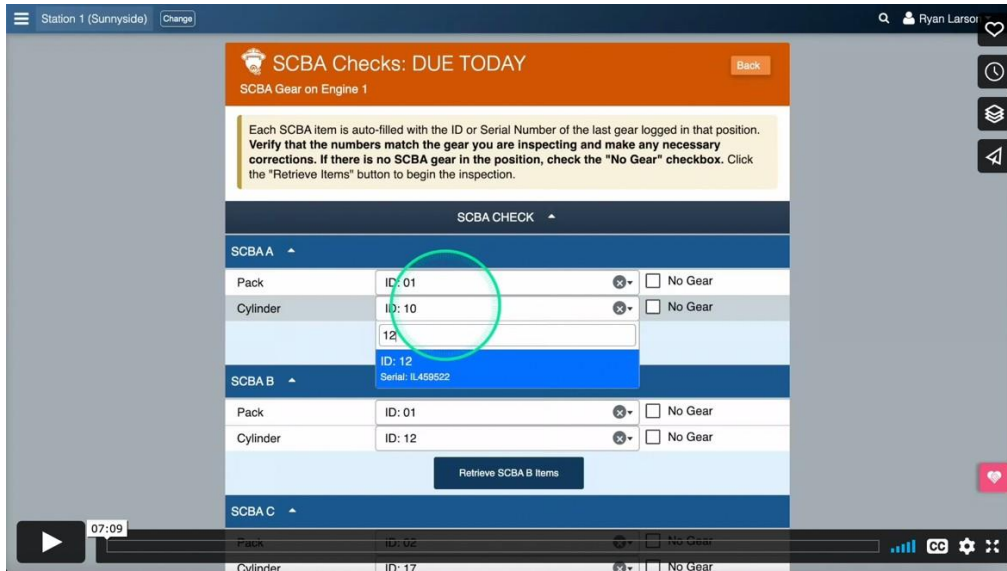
Station 1 (Sunnyside) Change

Ryan Larson

SCBA Checks: DUE TODAY

SCBA Gear on Engine 1

Back

Each SCBA item is auto-filled with the ID or Serial Number of the last gear logged in that position. **Verify that the numbers match the gear you are inspecting and make any necessary corrections. If there is no SCBA gear in the position, check the "No Gear" checkbox.** Click the "Retrieve Items" button to begin the inspection.

SCBA CHECK

SCBA A

| Pack | ID: 01 | No Gear |
|---|---|---|
| Cylinder | ID: 10 | No Gear |

12

ID: 12
Serial: IL459522

SCBA B

| Pack | ID: 01 | No Gear |
|---|---|---|
| Cylinder | ID: 12 | No Gear |

Retrieve SCBA B Items

SCBA C

| Pack | ID: 02 | No Gear |
|---|---|---|
| Cylinder | ID: 17 | No Gear |

07:09

CC